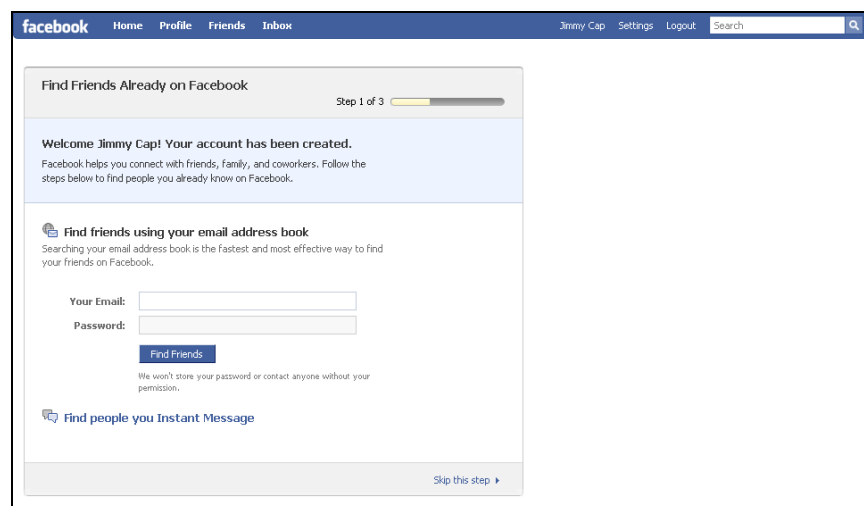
facebook Home Profile Friends Inbox

Jimmy Cap Settings Logout Search

Find Friends Already on Facebook

Step 1 of 3

Welcome Jimmy Cap! Your account has been created.

Facebook helps you connect with friends, family, and coworkers. Follow the steps below to find people you already know on Facebook.

Find friends using your email address book

Searching your email address book is the fastest and most effective way to find your friends on Facebook.

Your Email:

Password:

Find Friends

We won't store your password or contact anyone without your permission.

Find people you Instant Message

Skip this step